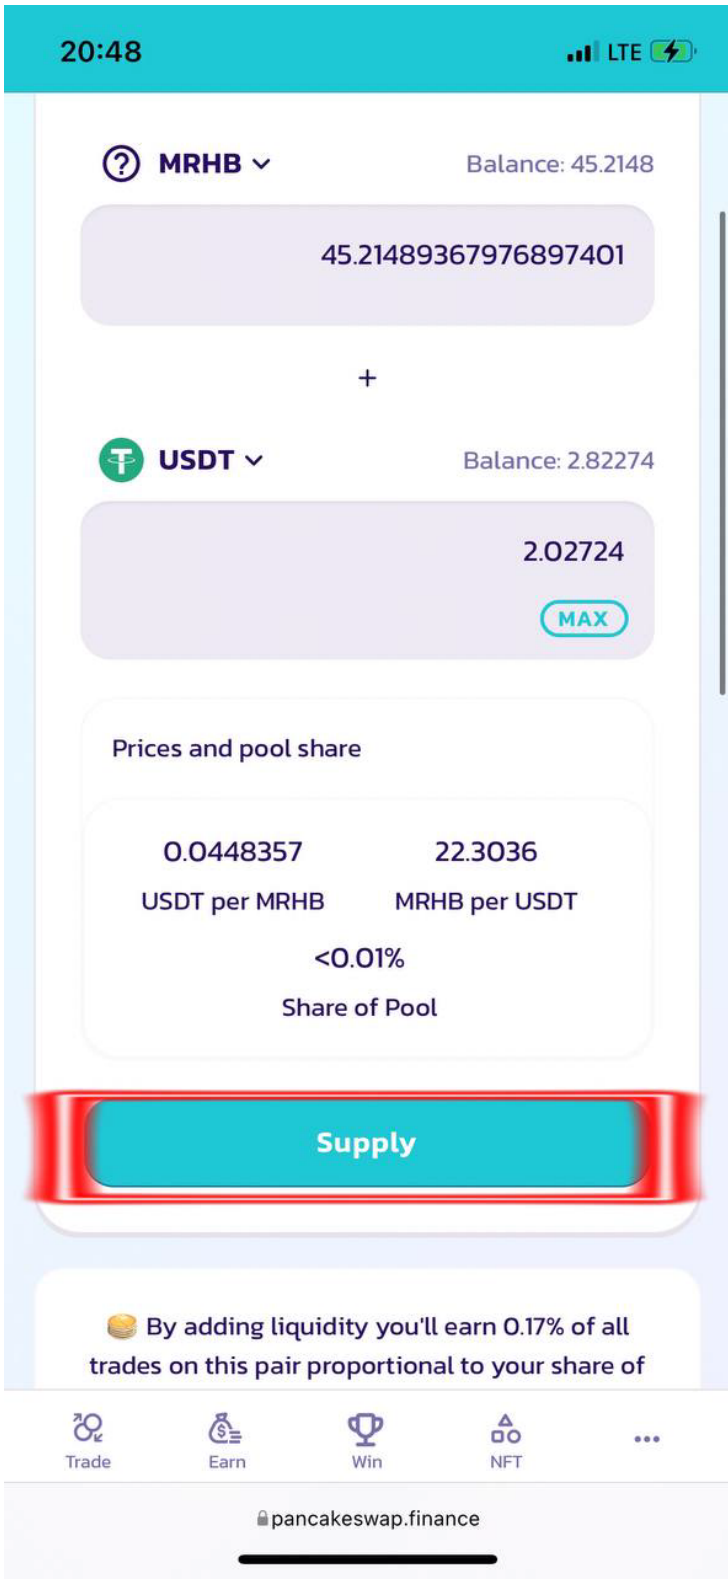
20:48

LTE

MRHB

Balance: 45.2148

45.21489367976897401

+

USDT

Balance: 2.82274

2.02724

MAX

Prices and pool share

0.0448357
USDT per MRHB

22.3036
MRHB per USDT

<0.01%
Share of Pool

Supply

By adding liquidity you'll earn 0.17% of all trades on this pair proportional to your share of

Trade Earn Win NFT ...

pancakeswap.finance